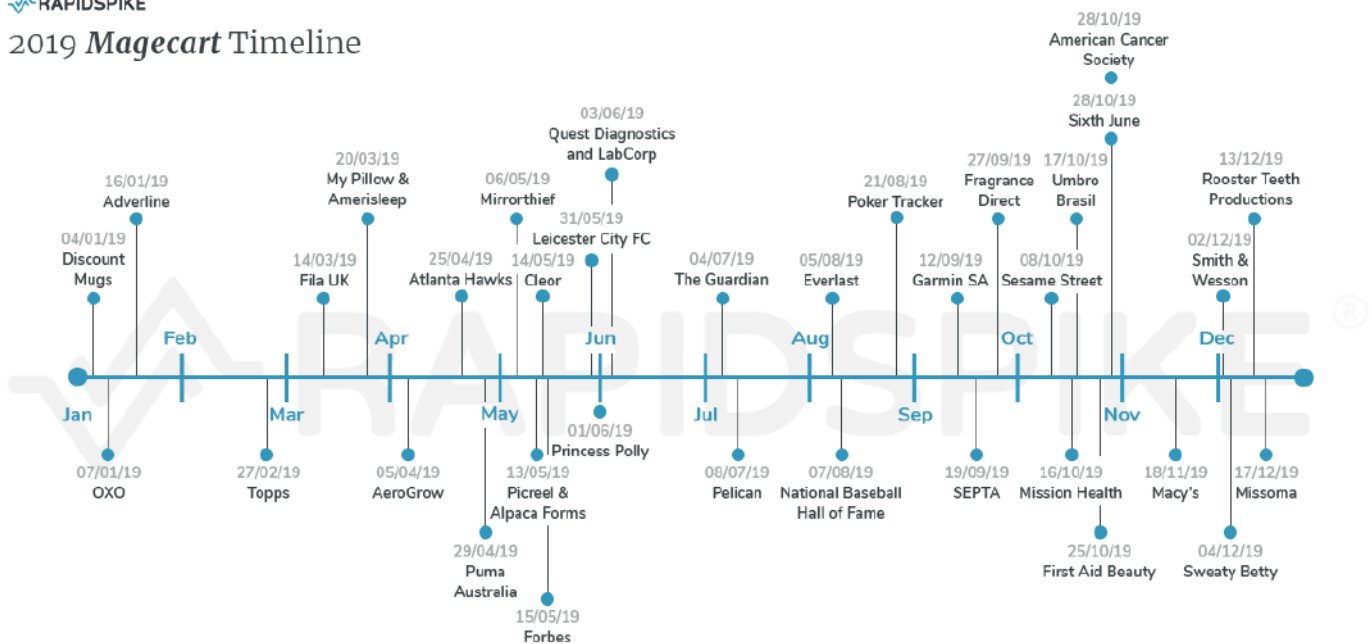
RAPIDSPIKE

2019 *Magecart* Timeline

04/01/19 Discount Mugs

16/01/19 Adverline

07/01/19 OXO

Jan

Feb

27/02/19 Topps

Mar

14/03/19 Fila UK

20/03/19 My Pillow & Amerisleep

Apr

05/04/19 AeroGrow

25/04/19 Atlanta Hawks

29/04/19 Puma Australia

May

06/05/19 Mirrorthief

14/05/19 Cleor

13/05/19 Picreel & Alpaca Forms

15/05/19 Forbes

31/05/19 Leicester City FC

03/06/19 Quest Diagnostics and LabCorp

Jun

01/06/19 Princess Polly

Jul

04/07/19 The Guardian

08/07/19 Pelican

Aug

05/08/19 Everlast

07/08/19 National Baseball Hall of Fame

21/08/19 Poker Tracker

Sep

12/09/19 Garmin SA

19/09/19 SEPTA

27/09/19 Fragrance Direct

Oct

08/10/19 Sesame Street

16/10/19 Mission Health

17/10/19 Umbro Brasil

25/10/19 First Aid Beauty

28/10/19 Sixth June

28/10/19 American Cancer Society

Nov

18/11/19 Macy's

Dec

02/12/19 Smith & Wesson

04/12/19 Sweaty Betty

13/12/19 Rooster Teeth Productions

17/12/19 Missoma

RAPIDSPIKE ®